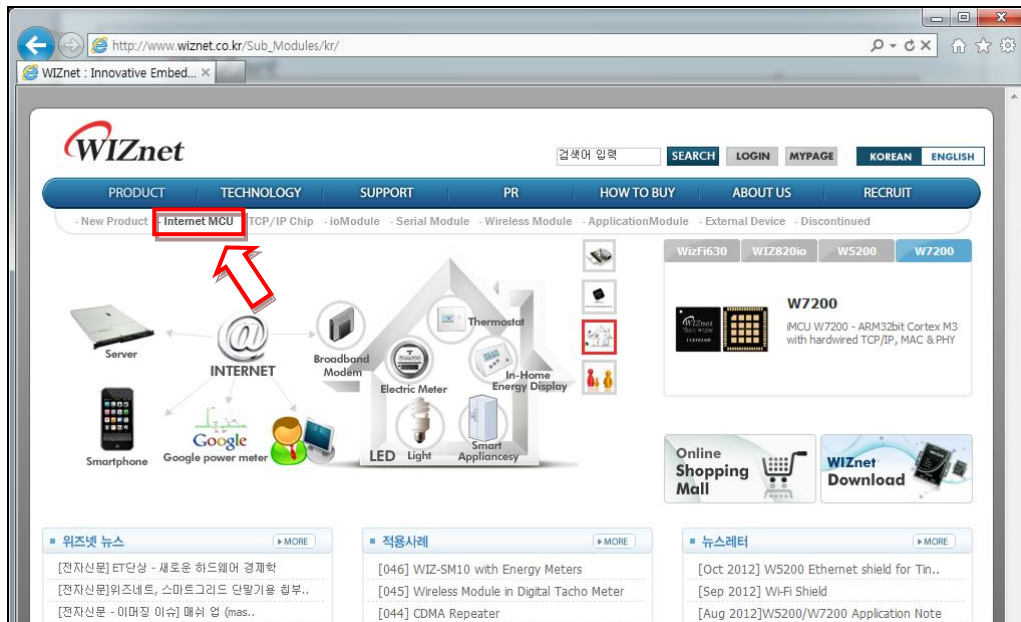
http://www.wiznet.co.kr/Sub_Modules/kr/

WIZnet : Innovative Embed...

WIZnet

검색어 입력 SEARCH LOGIN MYPAGE KOREAN ENGLISH

PRODUCT TECHNOLOGY SUPPORT PR HOW TO BUY ABOUT US RECRUIT

- New Product - Internet MCU - TCP/IP Chip - ioModule - Serial Module - Wireless Module - ApplicationModule - External Device - Discontinued

Server
INTERNET
Broadband Modem
Thermostat
Electric Meter
In-Home Energy Display
Smartphone
Google
Google power meter
LED Light
Smart Appliancesy

WizFi630 WIZ820io W5200 W7200

W7200
iMCU W7200 - ARM32bit Cortex M3 with hardwired TCP/IP, MAC & PHY

Online Shopping Mall

WIZnet Download

위즈넷 뉴스 MORE
[전자신문] ET단상 - 새로운 하드웨어 경제학
[전자신문]위즈네트, 스마트그리드 단말기용 칩부..
[전자신문 - 이머징 이슈] 매쉬 업 (mas..

적용사례 MORE
[046] WIZ-SM10 with Energy Meters
[045] Wireless Module in Digital Tacho Meter
[044] CDMA Repeater

뉴스레터 MORE
[Oct 2012] W5200 Ethernet shield for Tin..
[Sep 2012] Wi-Fi Shield
[Aug 2012]W5200/W7200 Application Note